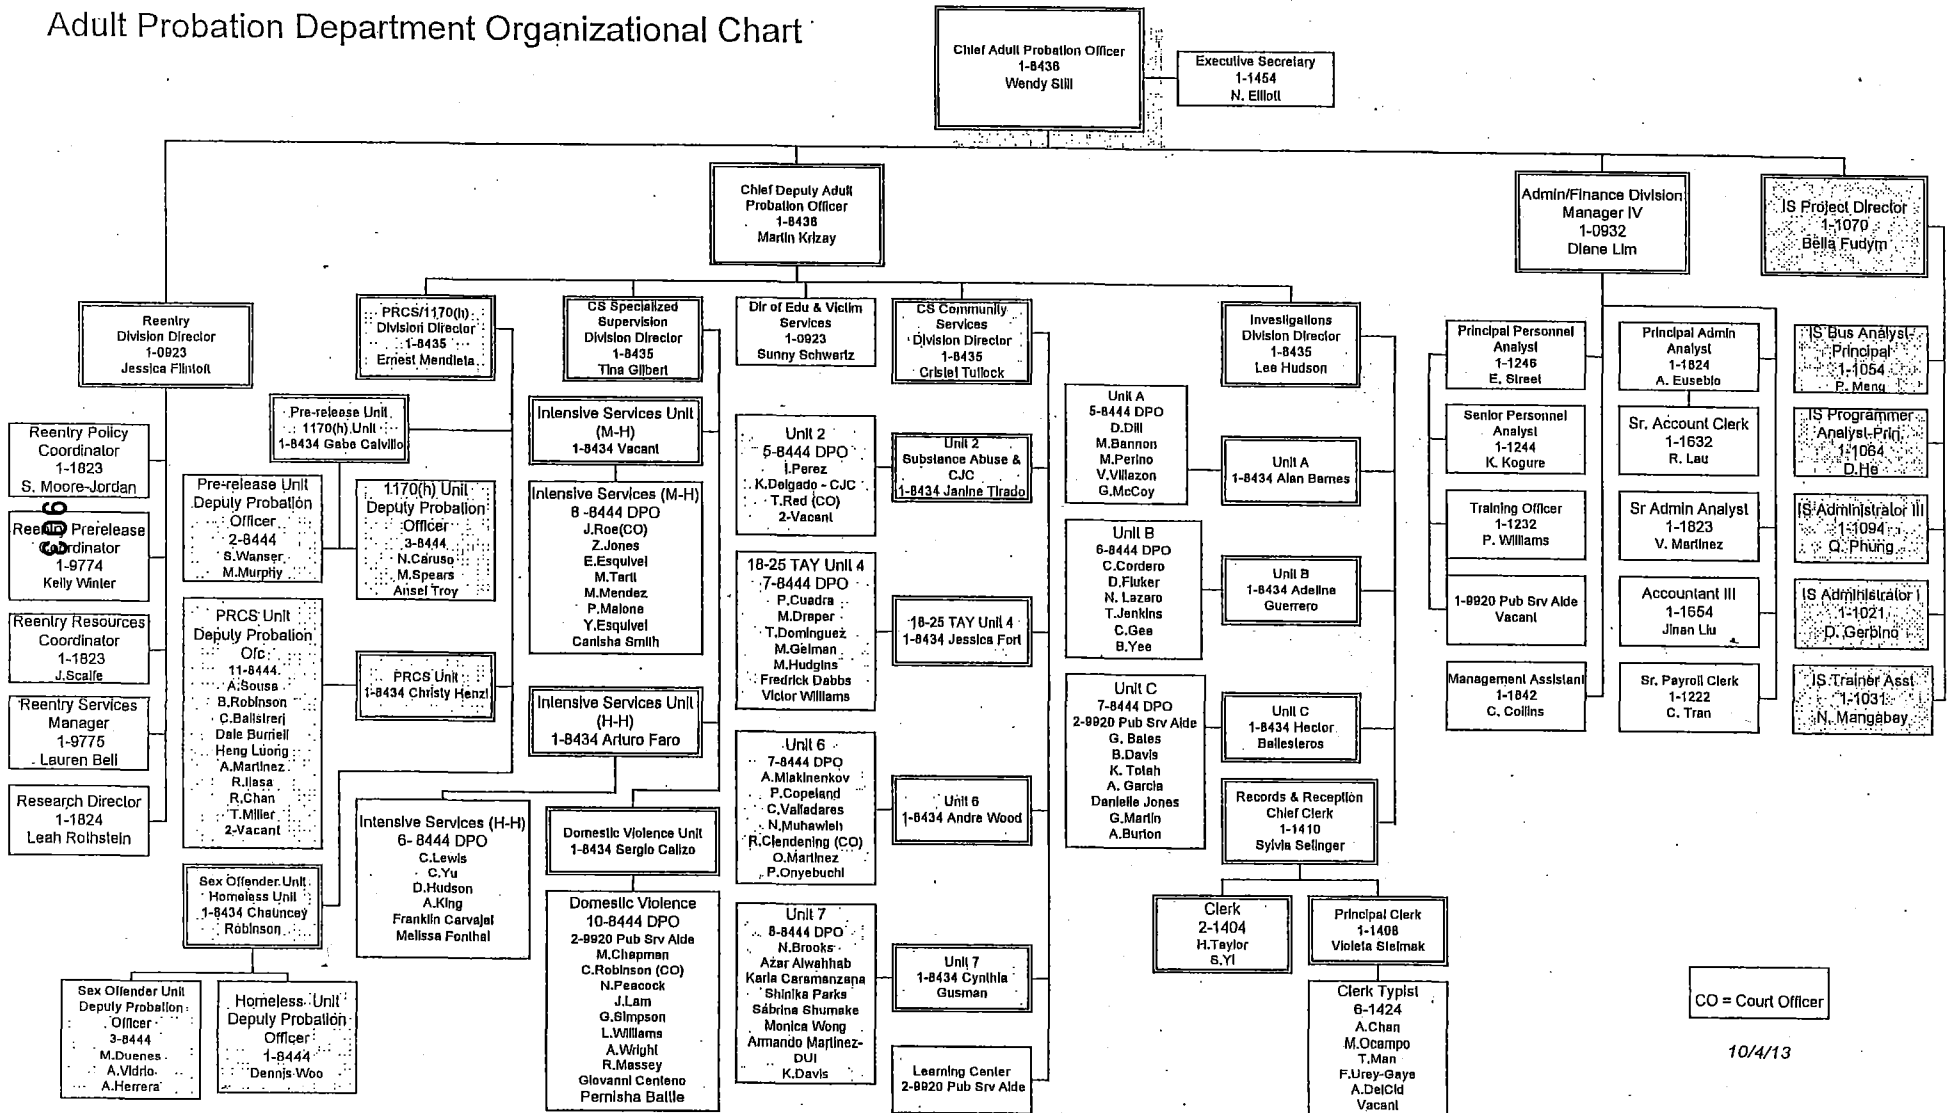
Adult Probation Department Organizational Chart

Chief Adult Probation Officer
1-8436
Wendy Still

Executive Secretary
1-1454
N. Elliott

Chief Deputy Adult Probation Officer
1-8436
Martin Krizay

Admin/Finance Division Manager IV
1-0932
Diane Lim

IS Project Director
1-1070
Bella Fudym

Reentry Division Director
1-0923
Jessica Flintoft

Reentry Policy Coordinator
1-1823
S. Moore-Jordan

Reentry Prerelease Coordinator
1-9774
Kelly Winter

Reentry Resources Coordinator
1-1823
J.Scaife

Reentry Services Manager
1-9775
Lauren Bell

Research Director
1-1824
Leah Rothstein

PRCS/1170(h) Division Director
1-8435
Ernest Mendieta

Pre-release Unit
1170(h) Unit
1-8434 Gabe Calvillo

Pre-release Unit Deputy Probation Officer
2-8444
S.Wanser
M.Murphy

1170(h) Unit Deputy Probation Officer
3-8444
N.Caruso
M.Spears
Ansel Troy

PRCS Unit Deputy Probation Ofc.
11-8444
A.Sousa
B.Robinson
C.Ballsireri
Dale Burriell
Heng Luong
A.Martinez
R.Ilasa
R.Chan
T.Miller
2-Vacant

PRCS Unit
1-8434 Christy Henzl

Sex Offender Unit
Homeless Unit
1-8434 Chauncey Robinson

Sex Offender Unit Deputy Probation Officer
3-8444
M.Duenes
A.Vidrio
A.Herrera

Homeless Unit Deputy Probation Officer
1-8444
Dennis Woo

CS Specialized Supervision Division Director
1-8435
Tina Gilbert

Intensive Services Unit (M-H)
1-8434 Vacant

Intensive Services (M-H)
8 -8444 DPO
J.Roe(CO)
Z.Jones
E.Esquivel
M.Tarll
M.Mendez
P.Malone
Y.Esquivel
Canisha Smith

Intensive Services Unit (H-H)
1-8434 Arturo Faro

Intensive Services (H-H)
6- 8444 DPO
C.Lewis
C.Yu
D.Hudson
A.King
Franklin Carvajal
Melissa Fonthal

Domestic Violence Unit
1-8434 Sergio Calizo

Domestic Violence
10-8444 DPO
2-8920 Pub Srv Aide
M.Chapman
C.Robinson (CO)
N.Peacock
J.Lam
G.Simpson
L.Williams
A.Wright
R.Massey
Giovanni Centeno
Pernisha Bailie

Dir of Edu & Victim Services
1-0923
Sunny Schwartz

Unit 2
5-8444 DPO
I.Perez
K.Delgado - CJC
T.Red (CO)
2-Vacant

18-25 TAY Unit 4
7-8444 DPO
P.Cuadra
M.Draper
T.Dominguez
M.Gelman
M.Hudgins
Fredrick Dabbs
Victor Williams

Unit 6
7-8444 DPO
A.Miakinenkov
P.Copeland
C.Valladares
N.Muhawieh
R.Clendening (CO)
O.Martinez
P.Onyebuchi

Unit 7
8-8444 DPO
N.Brooks
Azar Alwahhab
Karla Caramanzana
Shinika Parks
Sabrina Shumake
Monica Wong
Armando Martinez-DUI
K.Davis

CS Community Services Division Director
1-8435
Cristel Tullock

Unit 2
Substance Abuse & CJC
1-8434 Janine Tirado

18-25 TAY Unit 4
1-8434 Jessica Fort

Unit 6
1-8434 Andre Wood

Unit 7
1-8434 Cynthia Gusman

Learning Center
2-8920 Pub Srv Aide

Investigations Division Director
1-8435
Lee Hudson

Unit A
5-8444 DPO
D.Dill
M.Bannon
M.Perino
V.Villazon
G.McCoy

Unit A
1-8434 Alan Barnes

Unit B
6-8444 DPO
C.Cordero
D.Fluker
N. Lazaro
T.Jenkins
C.Gee
B.Yee

Unit B
1-8434 Adeline Guerrero

Unit C
7-8444 DPO
2-8920 Pub Srv Aide
G. Bales
B.Davis
K. Tolah
A. Garcia
Danielle Jones
G.Martin
A.Burton

Unit C
1-8434 Hector Ballesteros

Records & Reception Chief Clerk
1-1410
Sylvia Selinger

Clerk
2-1404
H.Taylor
S.Yi

Principal Clerk
1-1408
Violeta Sielmak

Clerk Typist
6-1424
A.Chan
M.Ocampo
T.Man
F.Urey-Gaye
A.DelCid
Vacant

Principal Personnel Analyst
1-1246
E. Street

Senior Personnel Analyst
1-1244
K. Kogure

Training Officer
1-1232
P. Williams

1-8920 Pub Srv Aide
Vacant

Management Assistant
1-1842
C. Collins

Principal Admin Analyst
1-1824
A. Eusebio

Sr. Account Clerk
1-1632
R. Lau

Sr Admin Analyst
1-1823
V. Martinez

Accountant III
1-1654
Jinan Liu

Sr. Payroll Clerk
1-1222
C. Tran

IS Bus Analyst-Principal
1-1054
P. Meng

IS Programmer Analyst-Prin
1-1064
D.He

IS Administrator III
1-1094
Q. Phung

IS Administrator I
1-1021
D. Gerbino

IS Trainer Asst
1-1031
N. Mangabay

CO = Court Officer

10/4/13